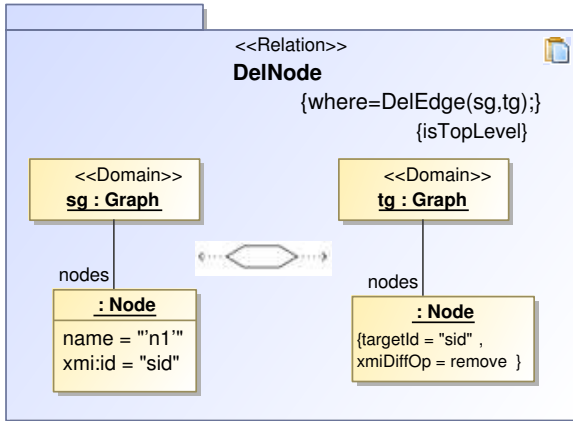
<<Relation>>
DelNode
{where=DelEdge(sg,tg);}
{isTopLevel}

<<Domain>>
sg : Graph

nodes

: Node
name = "'n1'"
xmi:id = "sid"

<<Domain>>
tg : Graph

nodes

: Node
{targetId = "sid" ,
xmiDiffOp = remove }